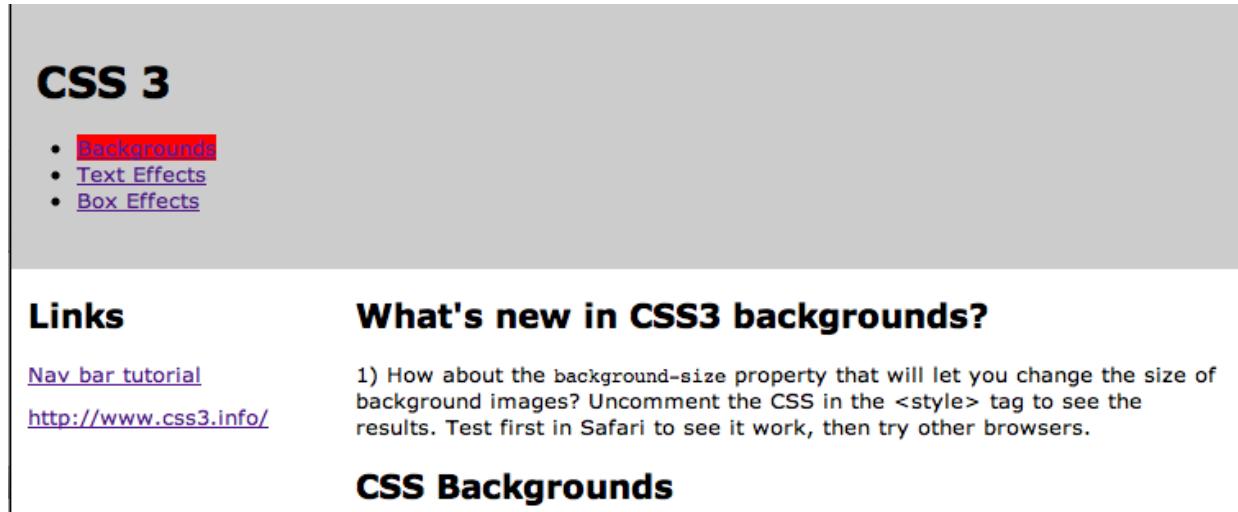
# CSS 3

- Backgrounds
- Text Effects
- Box Effects

## Links

Nav bar tutorial

http://www.css3.info/

## What's new in CSS3 backgrounds?

1) How about the background-size property that will let you change the size of background images? Uncomment the CSS in the <style> tag to see the results. Test first in Safari to see it work, then try other browsers.

## CSS Backgrounds